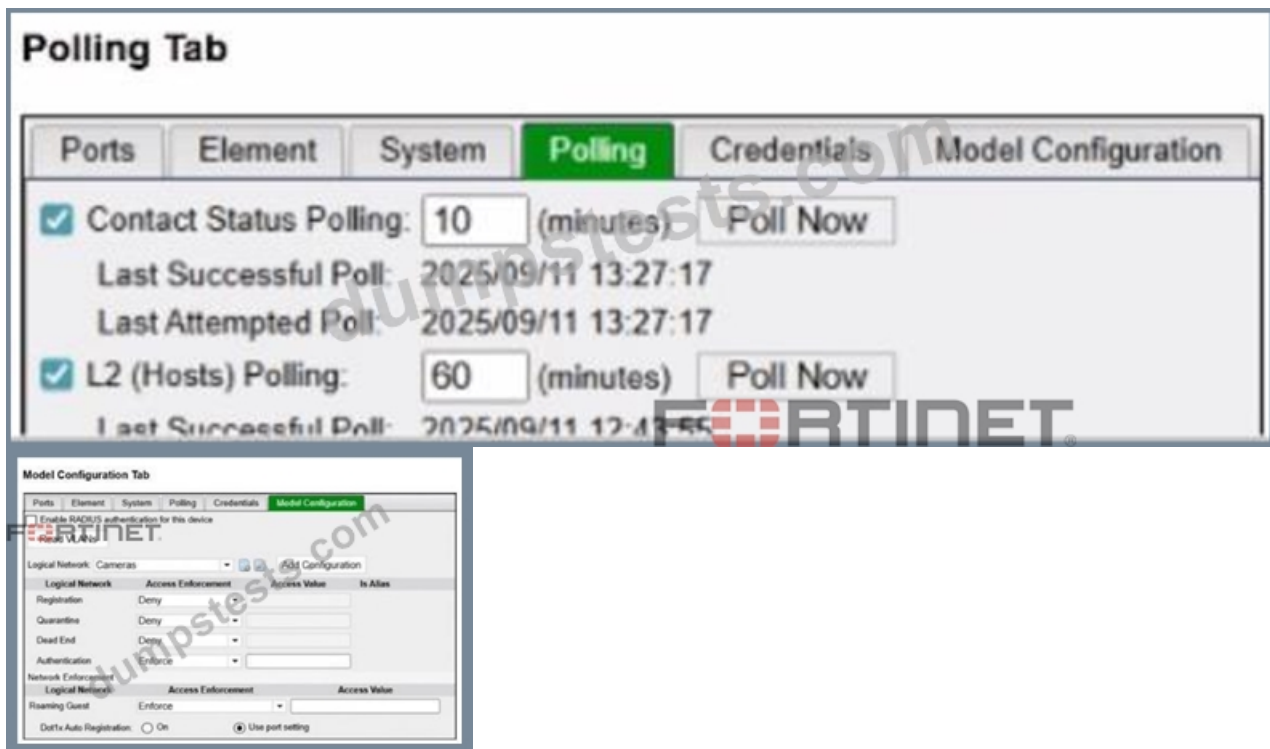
Polling Tab

Ports | Element | System | Polling | Credentials | Model Configuration

Contact Status Polling: 10 (minutes) Poll Now

Last Successful Poll: 2025/09/11 13:27:17

Last Attempted Poll: 2025/09/11 13:27:17

L2 (Hosts) Polling: 60 (minutes) Poll Now

Last Successful Poll: 2025/09/11 12:43:55

dumpstests.com

FORTINET

Model Configuration Tab

Ports | Element | System | Polling | Credentials | Model Configuration

Enable RADIUS authentication for this device

Read VLANs

Logical Network: Cameras Add Configuration

| Logical Network | Access Enforcement | Access Value | Is Alias |
|---|---|---|---|
| Registration | Deny | | |
| Quarantine | Deny | | |
| Dead End | Deny | | |
| Authentication | Enforce | | |

Network Enforcement

| Logical Network | Access Enforcement | Access Value |
|---|---|---|
| Roaming Guest | Enforce | |

Dot1x Auto Registration: On Use port setting

FORTINET

dumpstests.com